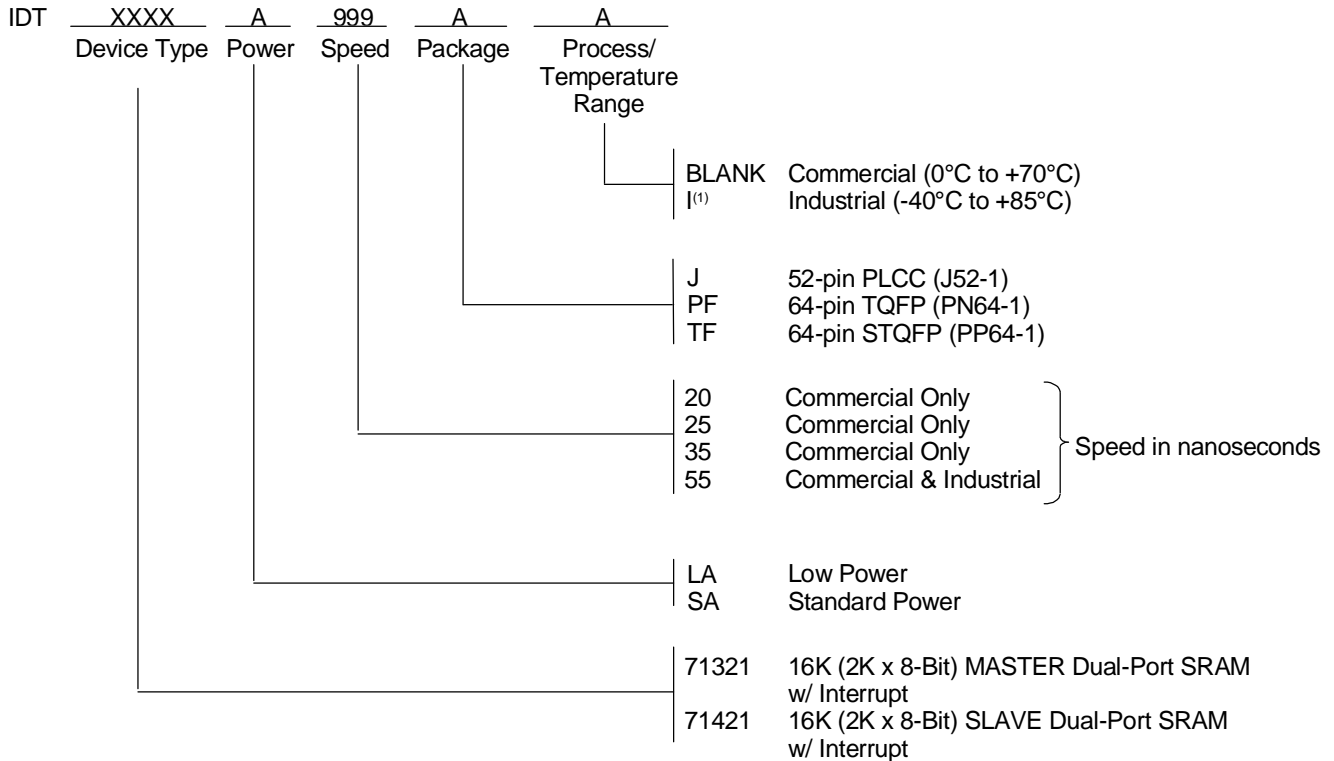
IDT XXXX A 999 A A

Device Type Power Speed Package Process/ Temperature Range

BLANK Commercial (0°C to +70°C)
I$^{(1)}$ Industrial (-40°C to +85°C)

J 52-pin PLCC (J52-1)
PF 64-pin TQFP (PN64-1)
TF 64-pin STQFP (PP64-1)

20 Commercial Only
25 Commercial Only
35 Commercial Only
55 Commercial & Industrial
Speed in nanoseconds

LA Low Power
SA Standard Power

71321 16K (2K x 8-Bit) MASTER Dual-Port SRAM w/ Interrupt
71421 16K (2K x 8-Bit) SLAVE Dual-Port SRAM w/ Interrupt